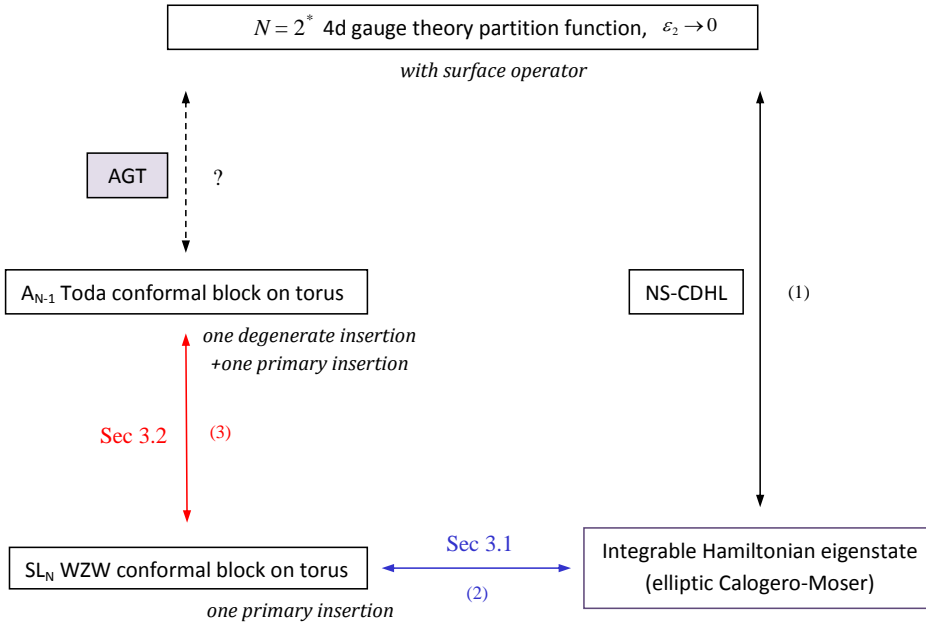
$N = 2^*$ 4d gauge theory partition function, $\varepsilon_2 \to 0$

with surface operator

AGT

?

A$_{N-1}$ Toda conformal block on torus

NS-CDHL

(1)

one degenerate insertion
+one primary insertion

Sec 3.2

(3)

SL$_N$ WZW conformal block on torus

one primary insertion

Sec 3.1

(2)

Integrable Hamiltonian eigenstate
(elliptic Calogero-Moser)